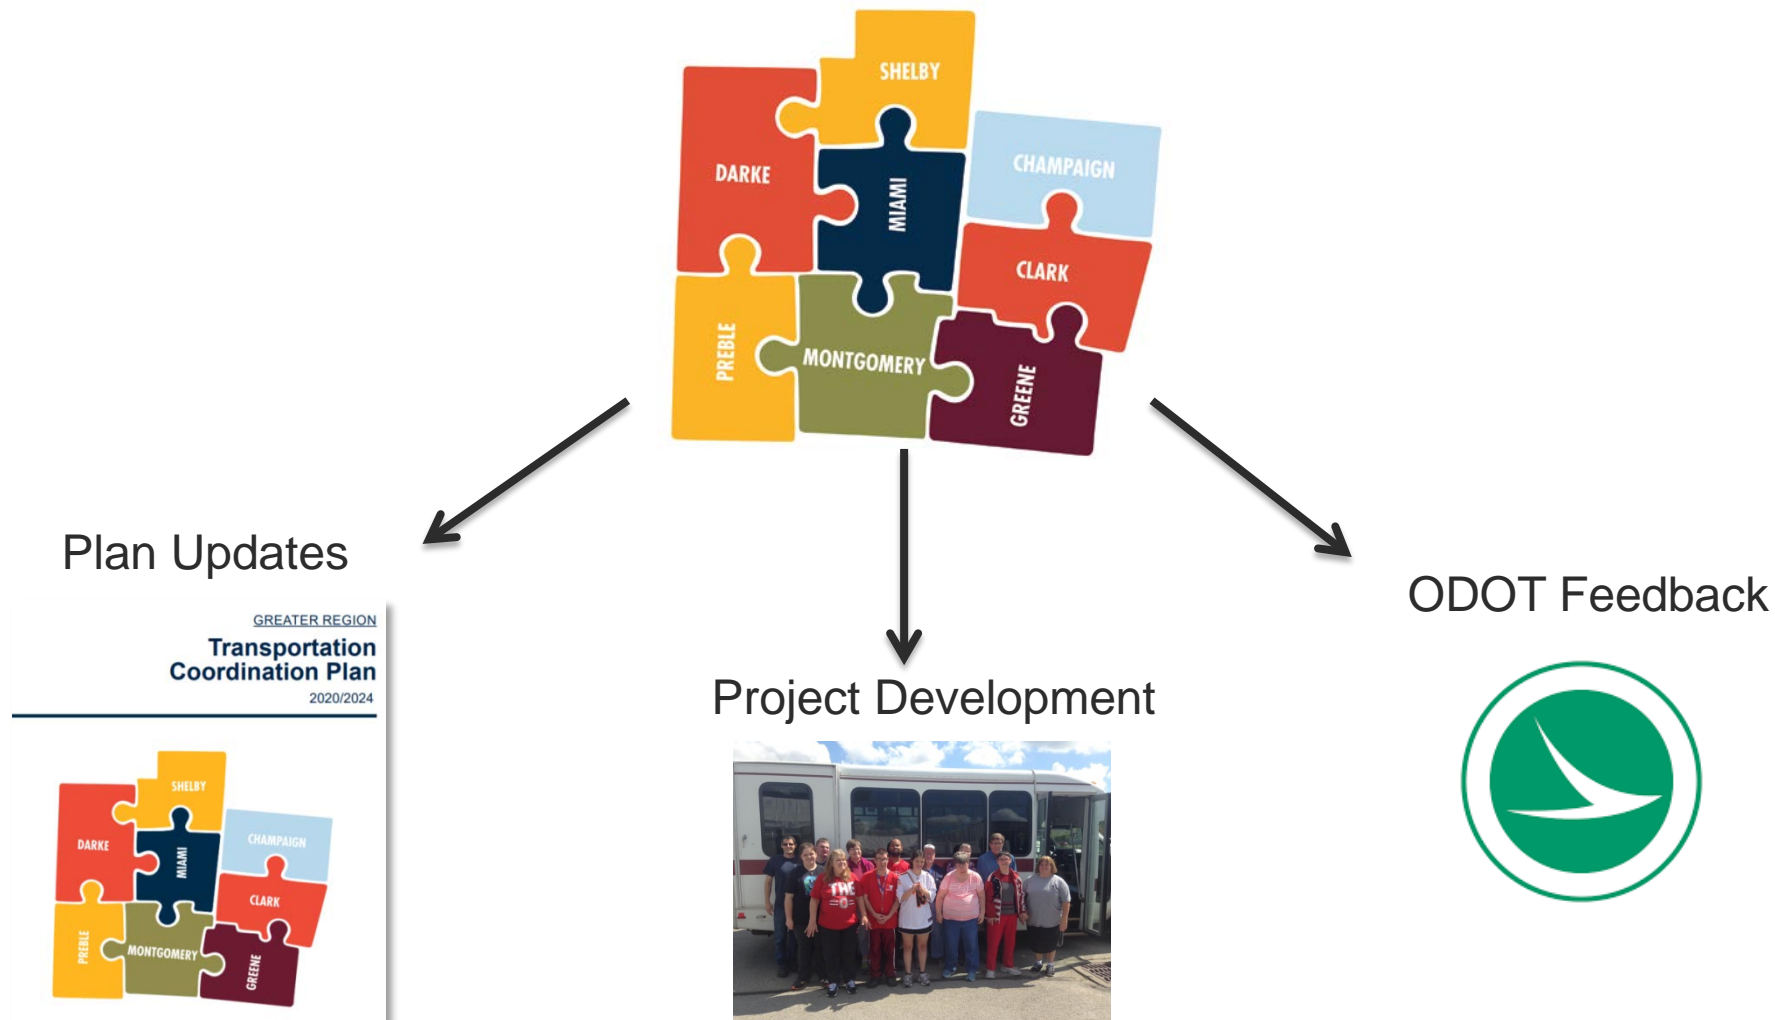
SHELBY
DARKE
MIAMI
CHAMPAIGN
CLARK
PREBLE
MONTGOMERY
GREENE

Plan Updates

GREATER REGION
Transportation Coordination Plan
2020/2024

SHELBY
DARKE
MIAMI
CHAMPAIGN
CLARK
PREBLE
MONTGOMERY
GREENE

Project Development

THE
O

ODOT Feedback